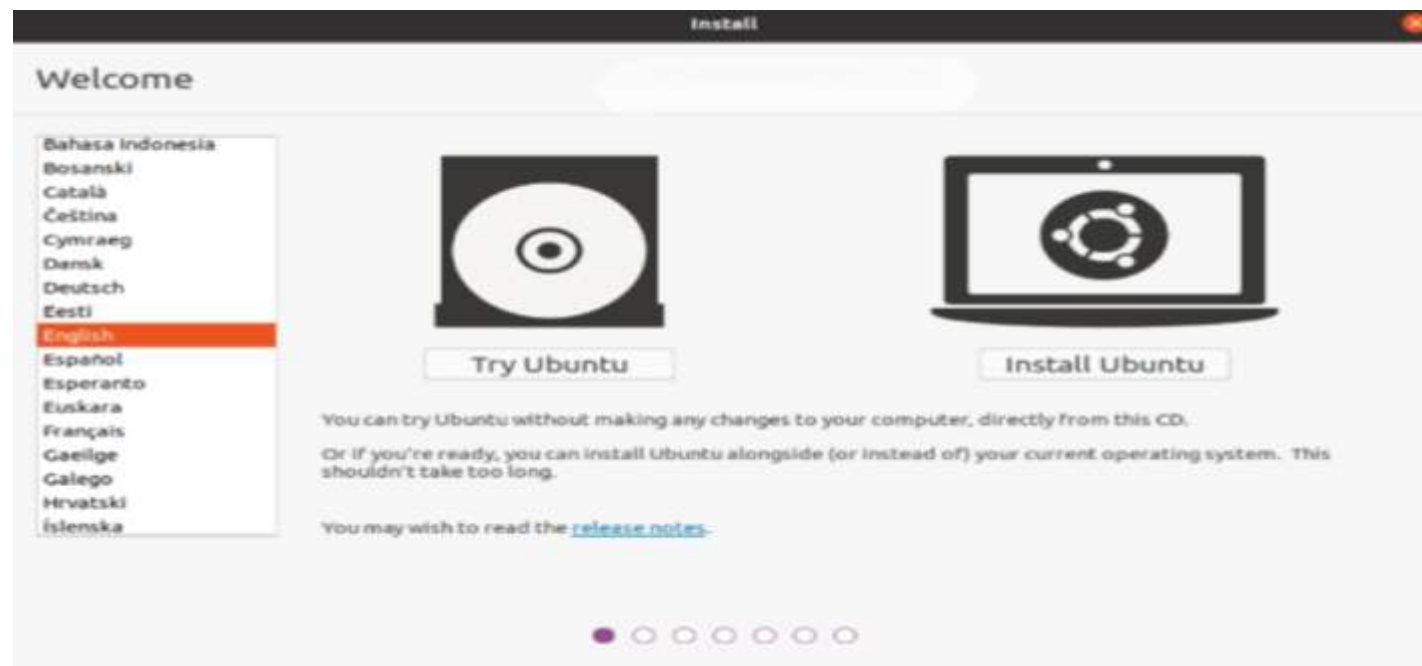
Install

Welcome

Bahasa Indonesia
Bosanski
Català
Čeština
Cymraeg
Dansk
Deutsch
Eesti
English
Español
Esperanto
Euskara
Français
Gaeilge
Galego
Hrvatski
Íslenska

Try Ubuntu

Install Ubuntu

You can try Ubuntu without making any changes to your computer, directly from this CD.

Or if you're ready, you can install Ubuntu alongside (or instead of) your current operating system. This shouldn't take too long.

You may wish to read the release notes.